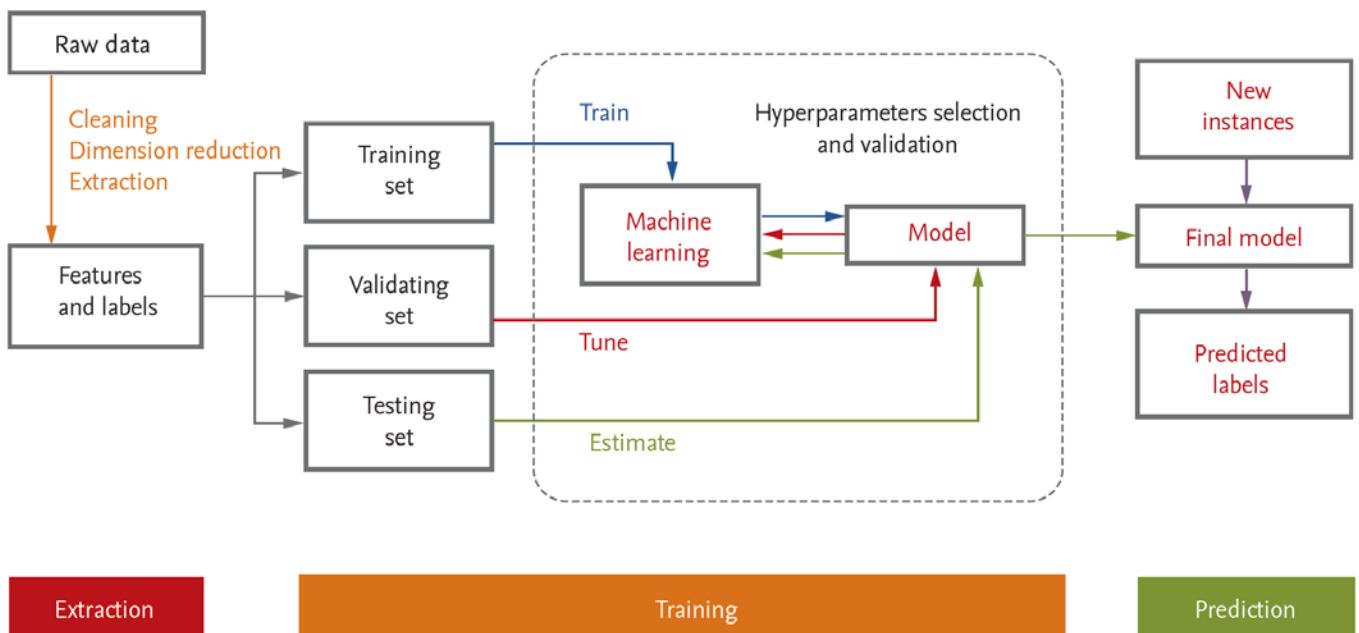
Raw data

Cleaning
Dimension reduction
Extraction

Features and labels

Training set

Validating set

Testing set

Train

Hyperparameters selection and validation

Machine learning

Model

Tune

Estimate

New instances

Final model

Predicted labels

Extraction

Training

Prediction